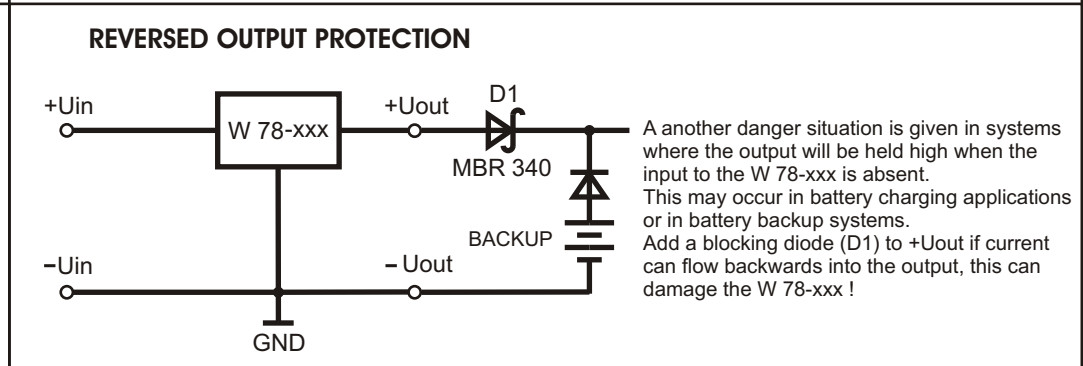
REVERSED OUTPUT PROTECTION

+Uin

W 78-xxx

+Uout

D1

MBR 340

BACKUP

-Uin

- Uout

GND

A another danger situation is given in systems where the output will be held high when the input to the W 78-xxx is absent.
This may occur in battery charging applications or in battery backup systems.
Add a blocking diode (D1) to +Uout if current can flow backwards into the output, this can damage the W 78-xxx !